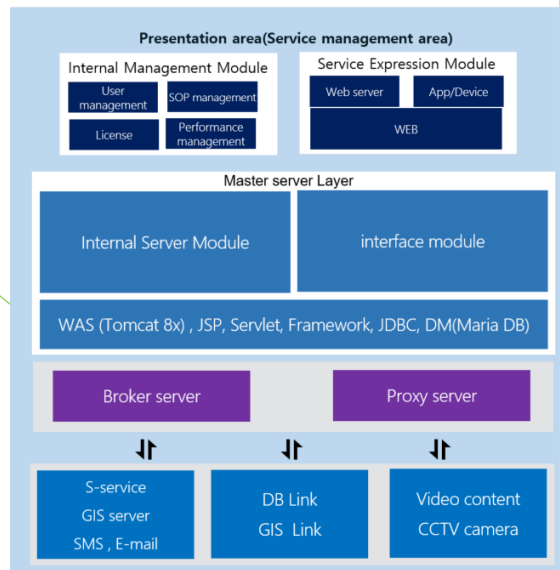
Presentation area(Service management area)

Internal Management Module

User management

SOP management

License

Performance management

Service Expression Module

Web server

App/Device

WEB

Master server Layer

Internal Server Module

interface module

WAS (Tomcat 8x) , JSP, Servlet, Framework, JDBC, DM(Maria DB)

Broker server

Proxy server

S-service
GIS server
SMS , E-mail

DB Link
GIS Link

Video content
CCTV camera